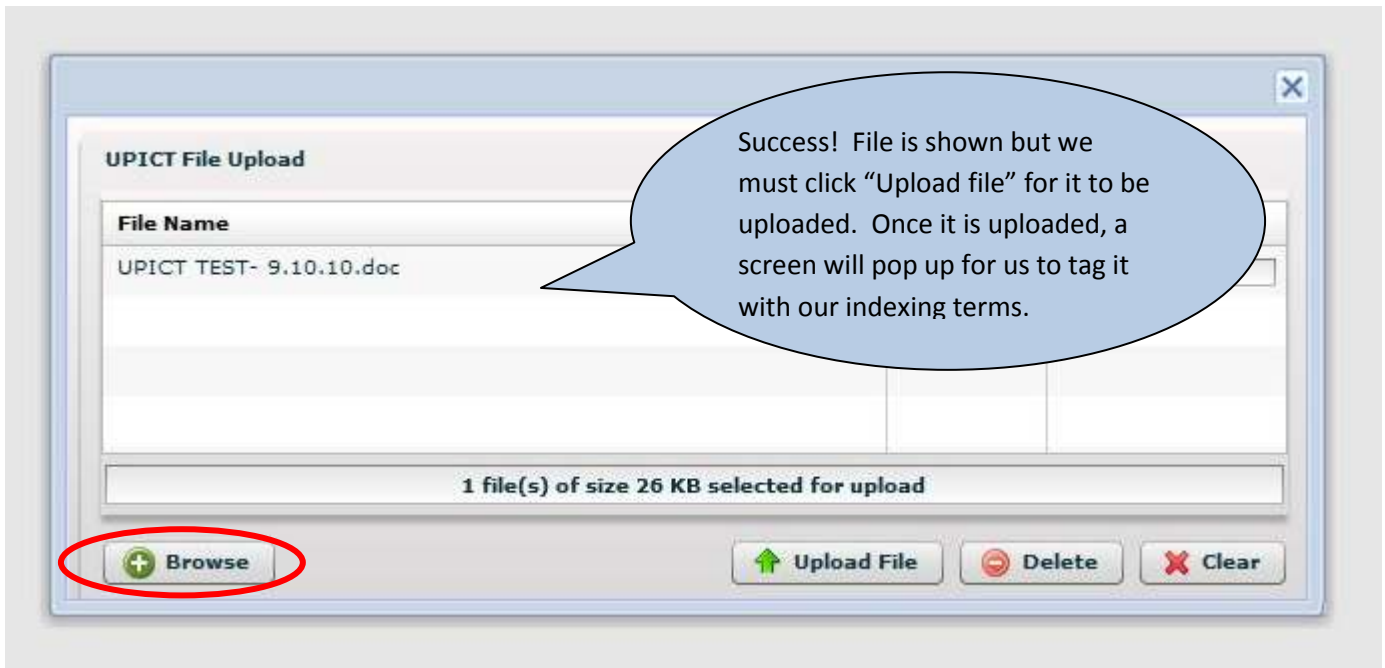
UPICT File Upload

Success! File is shown but we must click "Upload file" for it to be uploaded. Once it is uploaded, a screen will pop up for us to tag it with our indexing terms.

File Name

UPICT TEST- 9.10.10.doc

1 file(s) of size 26 KB selected for upload

Browse

Upload File

Delete

Clear